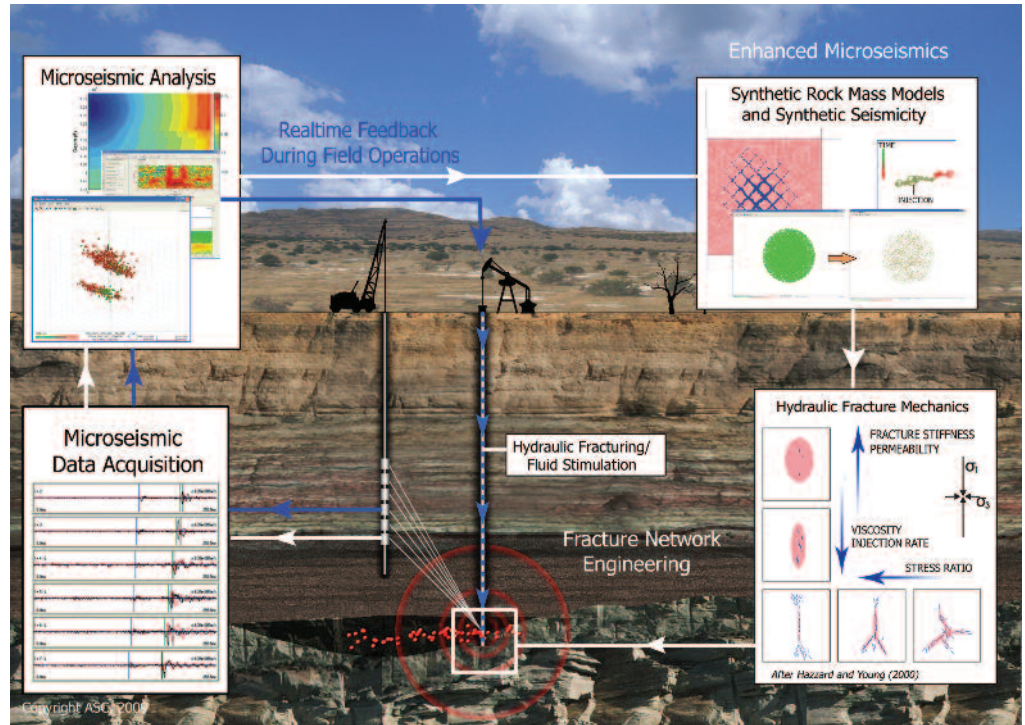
Enhanced Microseismics

Microseismic Analysis

Realtime Feedback During Field Operations

Synthetic Rock Mass Models and Synthetic Seismicity

TIME

INJECTION

Hydraulic Fracture Mechanics

FRACTURE STIFFNESS PERMEABILITY

$\sigma_1$

$\sigma_3$

VISCOSITY INJECTION RATE

STRESS RATIO

Microseismic Data Acquisition

Hydraulic Fracturing/ Fluid Stimulation

Fracture Network Engineering

After Hazzard and Young (2000)

Copyright ASC 2009